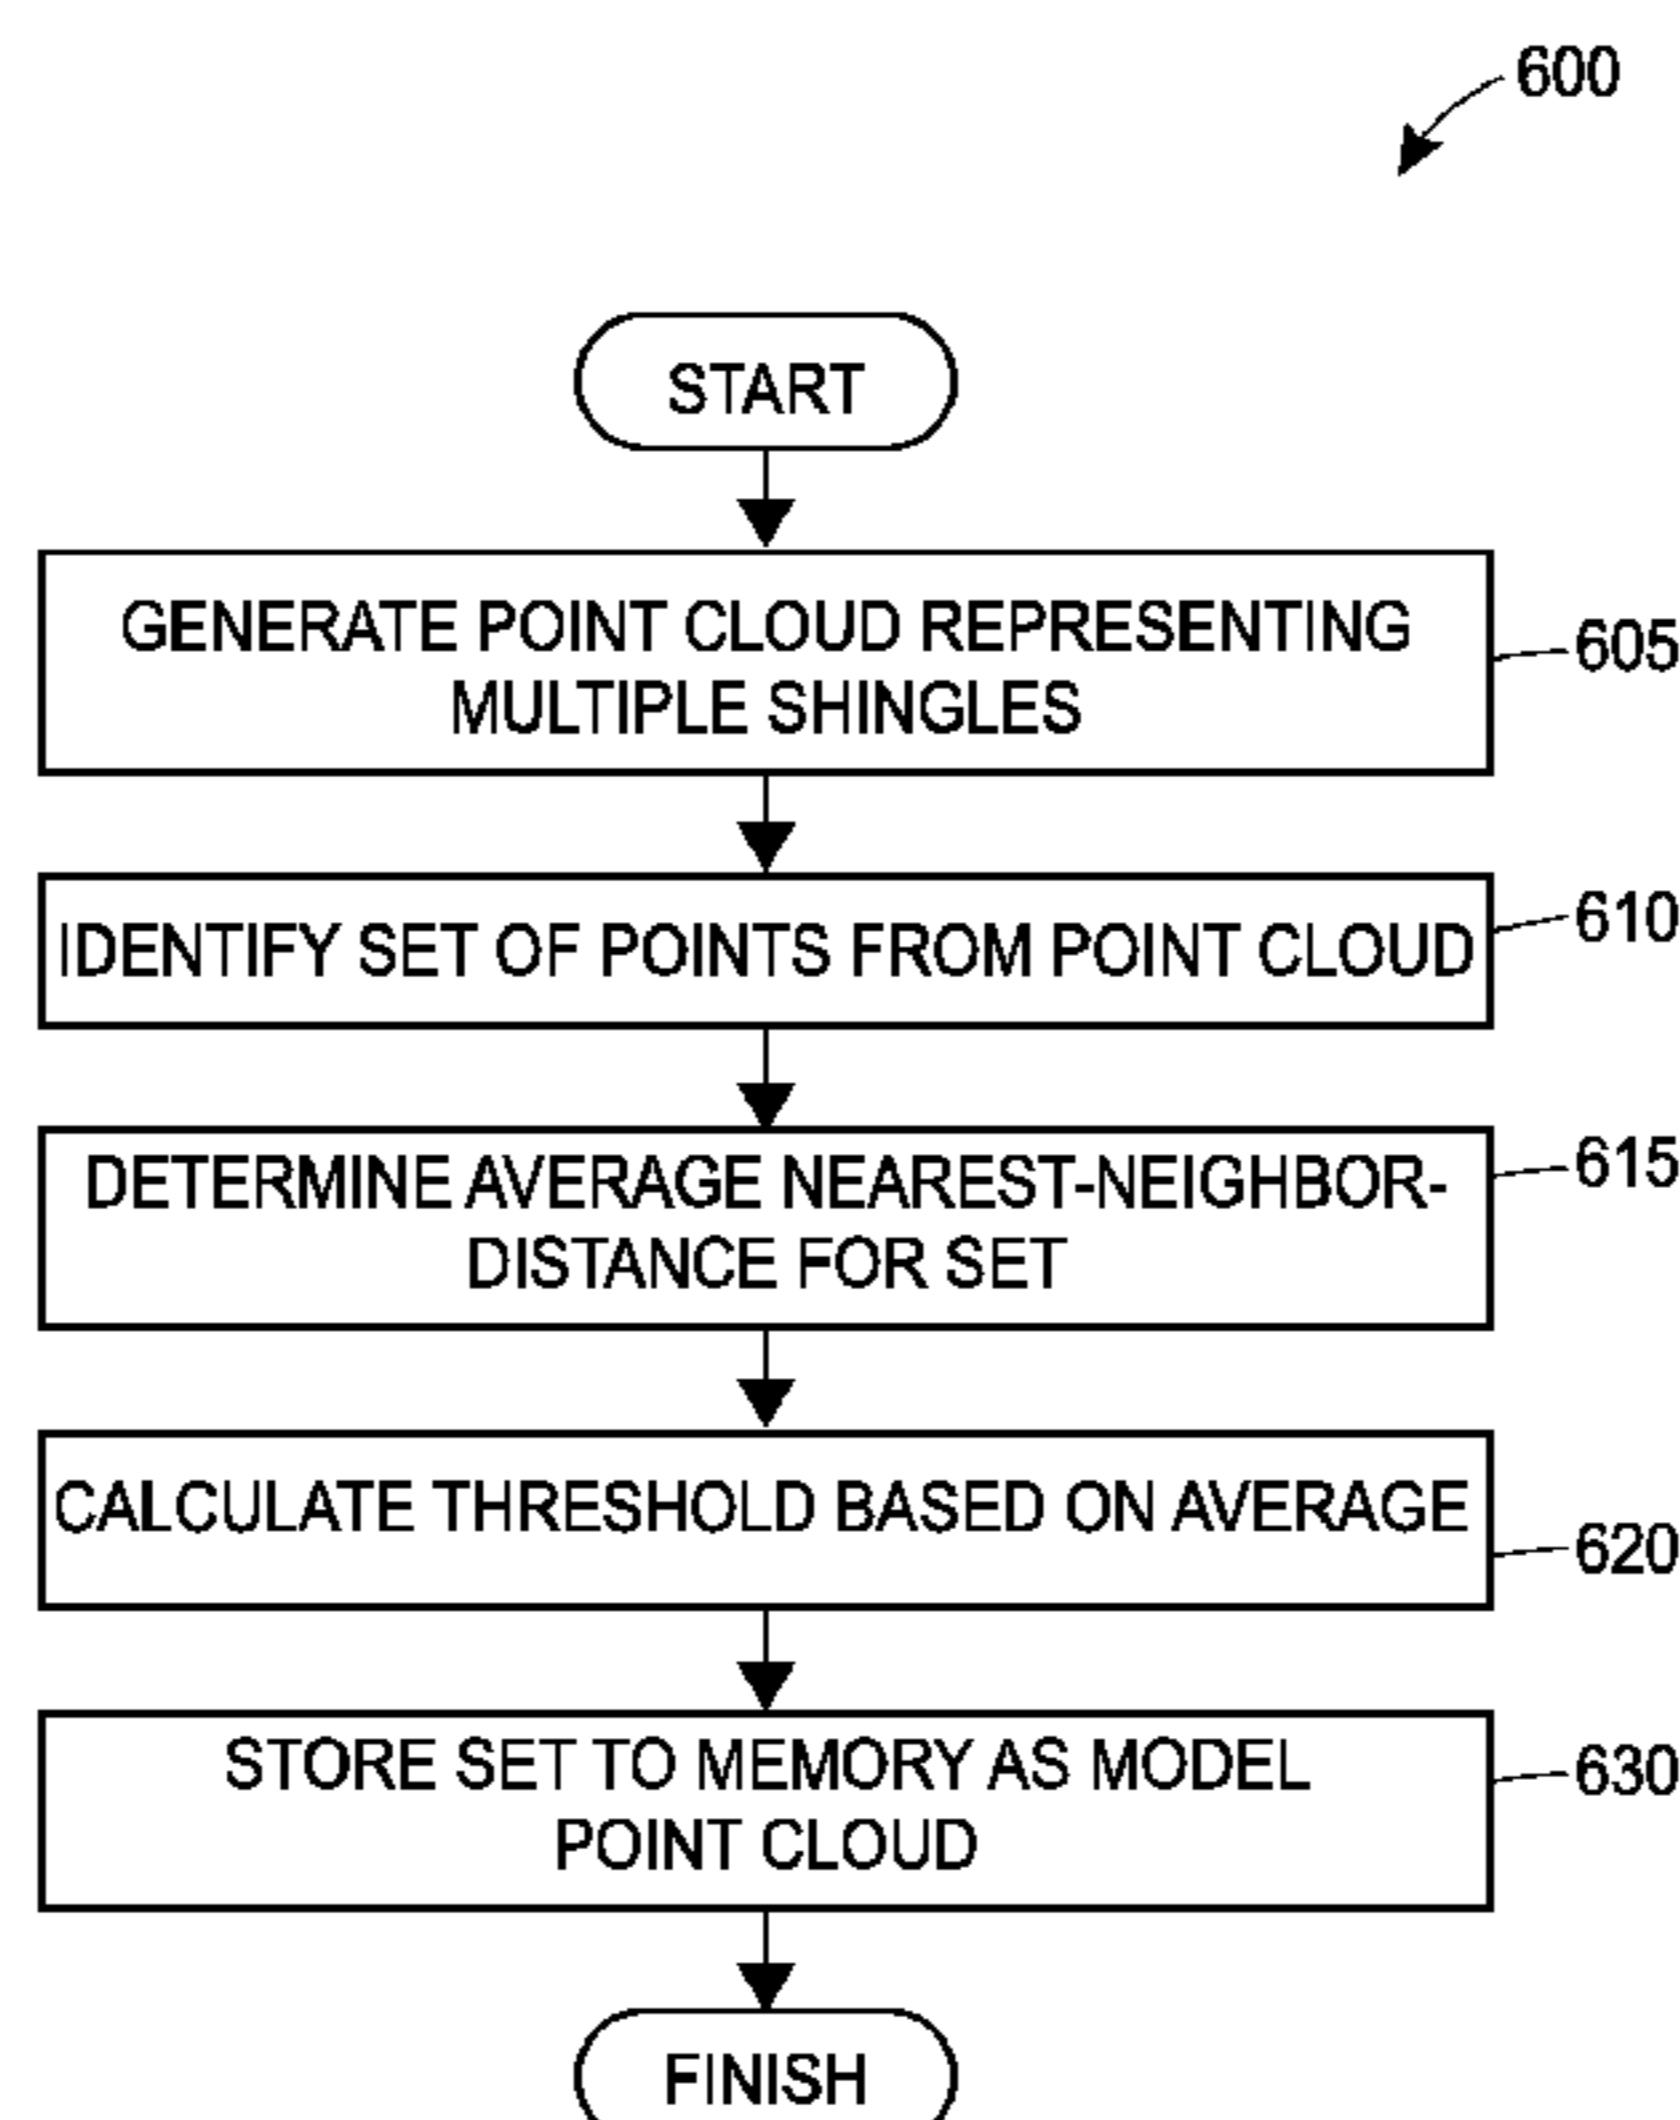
600

START

GENERATE POINT CLOUD REPRESENTING MULTIPLE SHINGLES

605

IDENTIFY SET OF POINTS FROM POINT CLOUD

610

DETERMINE AVERAGE NEAREST-NEIGHBOR-DISTANCE FOR SET

615

CALCULATE THRESHOLD BASED ON AVERAGE

620

STORE SET TO MEMORY AS MODEL POINT CLOUD

630

FINISH